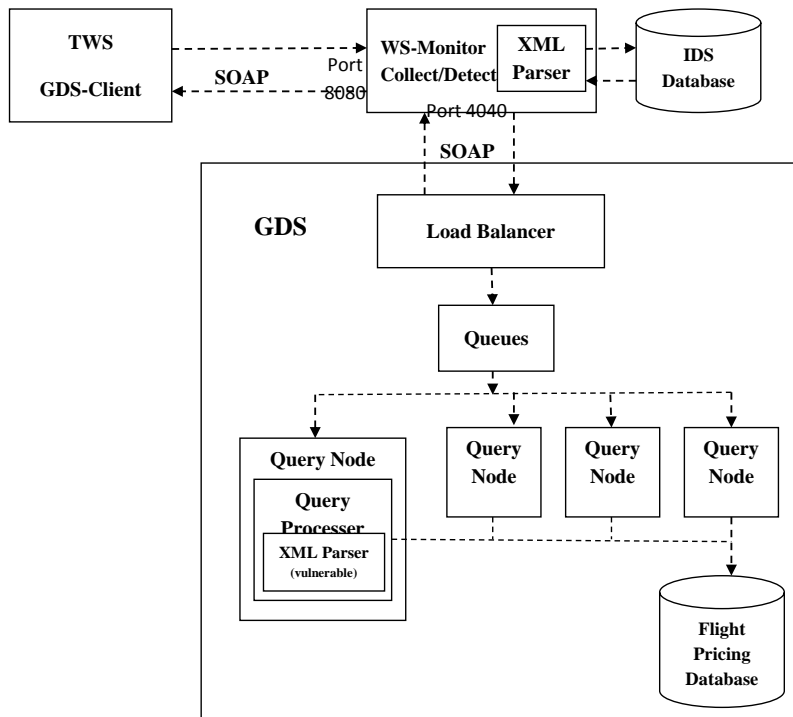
TWS
GDS-Client

SOAP

Port 8080

WS-Monitor
Collect/Detect

XML Parser

IDS Database

Port 4040

SOAP

GDS

Load Balancer

Queues

Query Node

Query Processer

XML Parser (vulnerable)

Query Node

Query Node

Query Node

Flight Pricing Database